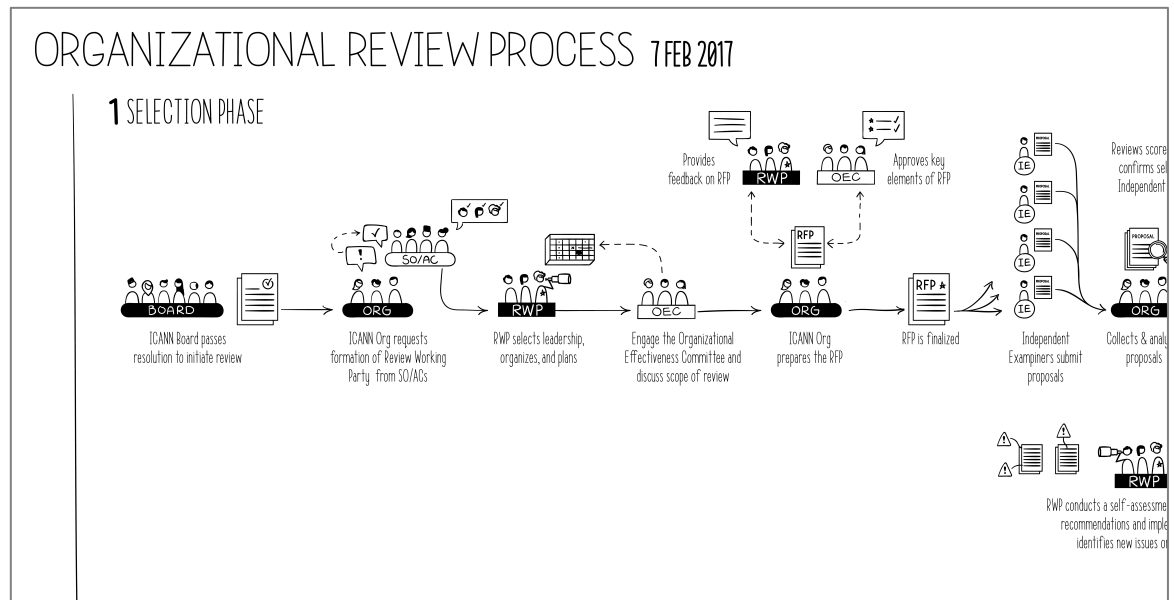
ORGANIZATIONAL REVIEW PROCESS 7 FEB 2017

1 SELECTION PHASE

BOARD

ICANN Board passes resolution to initiate review

SO/AC

ORG

ICANN Org requests formation of Review Working Party from SO/ACs

RWP

RWP selects leadership, organizes, and plans

OEC

Engage the Organizational Effectiveness Committee and discuss scope of review

Provides feedback on RFP

RWP

OEC

Approves key elements of RFP

RFP

ORG

ICANN Org prepares the RFP

RFP

RFP is finalized

IE

PROPOSAL

IE

PROPOSAL

IE

PROPOSAL

IE

PROPOSAL

Independent Examiners submit proposals

Reviews score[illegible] confirms sel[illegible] Independent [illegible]

PROPOSAL

ORG

Collects & analy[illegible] proposals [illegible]

RWP

RWP conducts a self-assessme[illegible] recommendations and imple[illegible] identifies new issues o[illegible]